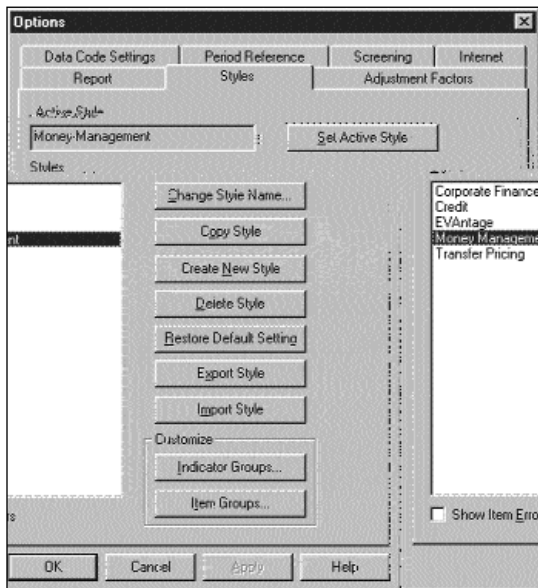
Options

Data Code Settings | Period Reference | Screening | Internet
Report | Styles | Adjustment Factors

Active Style
Money-Management
Set Active Style

Styles

nt

Change Style Name...
Copy Style
Create New Style
Delete Style
Restore Default Setting
Export Style
Import Style

Customize
Indicator Groups...
Item Groups...

Corporate Finance
Credit
EVAntage
Money Manageme
Transfer Pricing

rs

Show Item Erro

OK
Cancel
Apply
Help